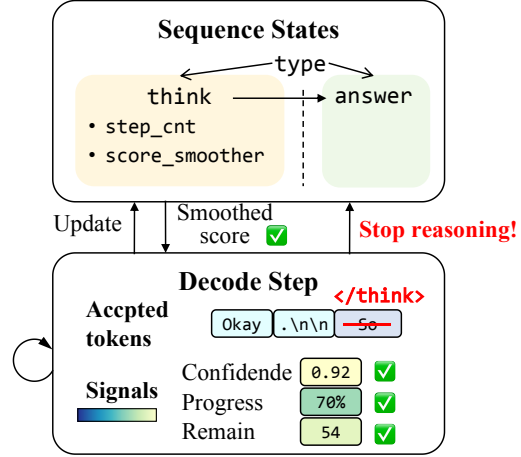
Sequence States

type

think

answer

• step_cnt

• score_smoother

Update

Smoothed score ✅

Stop reasoning!

Decode Step

Accpted tokens

</think>

Okay

.\n\n

~~So~~

Signals

Confidende

0.92

✅

Progress

70%

✅

Remain

54

✅